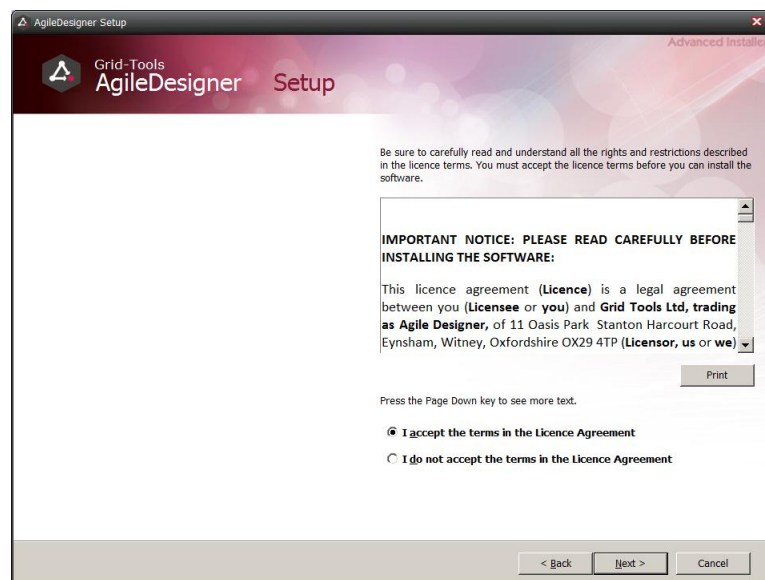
AgileDesigner Setup

Advanced Installe

Grid-Tools
AgileDesigner Setup

Be sure to carefully read and understand all the rights and restrictions described in the licence terms. You must accept the licence terms before you can install the software.

IMPORTANT NOTICE: PLEASE READ CAREFULLY BEFORE INSTALLING THE SOFTWARE:

This licence agreement (**Licence**) is a legal agreement between you (**Licensee** or **you**) and **Grid Tools Ltd, trading as Agile Designer**, of 11 Oasis Park Stanton Harcourt Road, Eynsham, Witney, Oxfordshire OX29 4TP (**Licensor, us** or **we**)

Print

Press the Page Down key to see more text.

I accept the terms in the Licence Agreement

I do not accept the terms in the Licence Agreement

< Back   Next >   Cancel